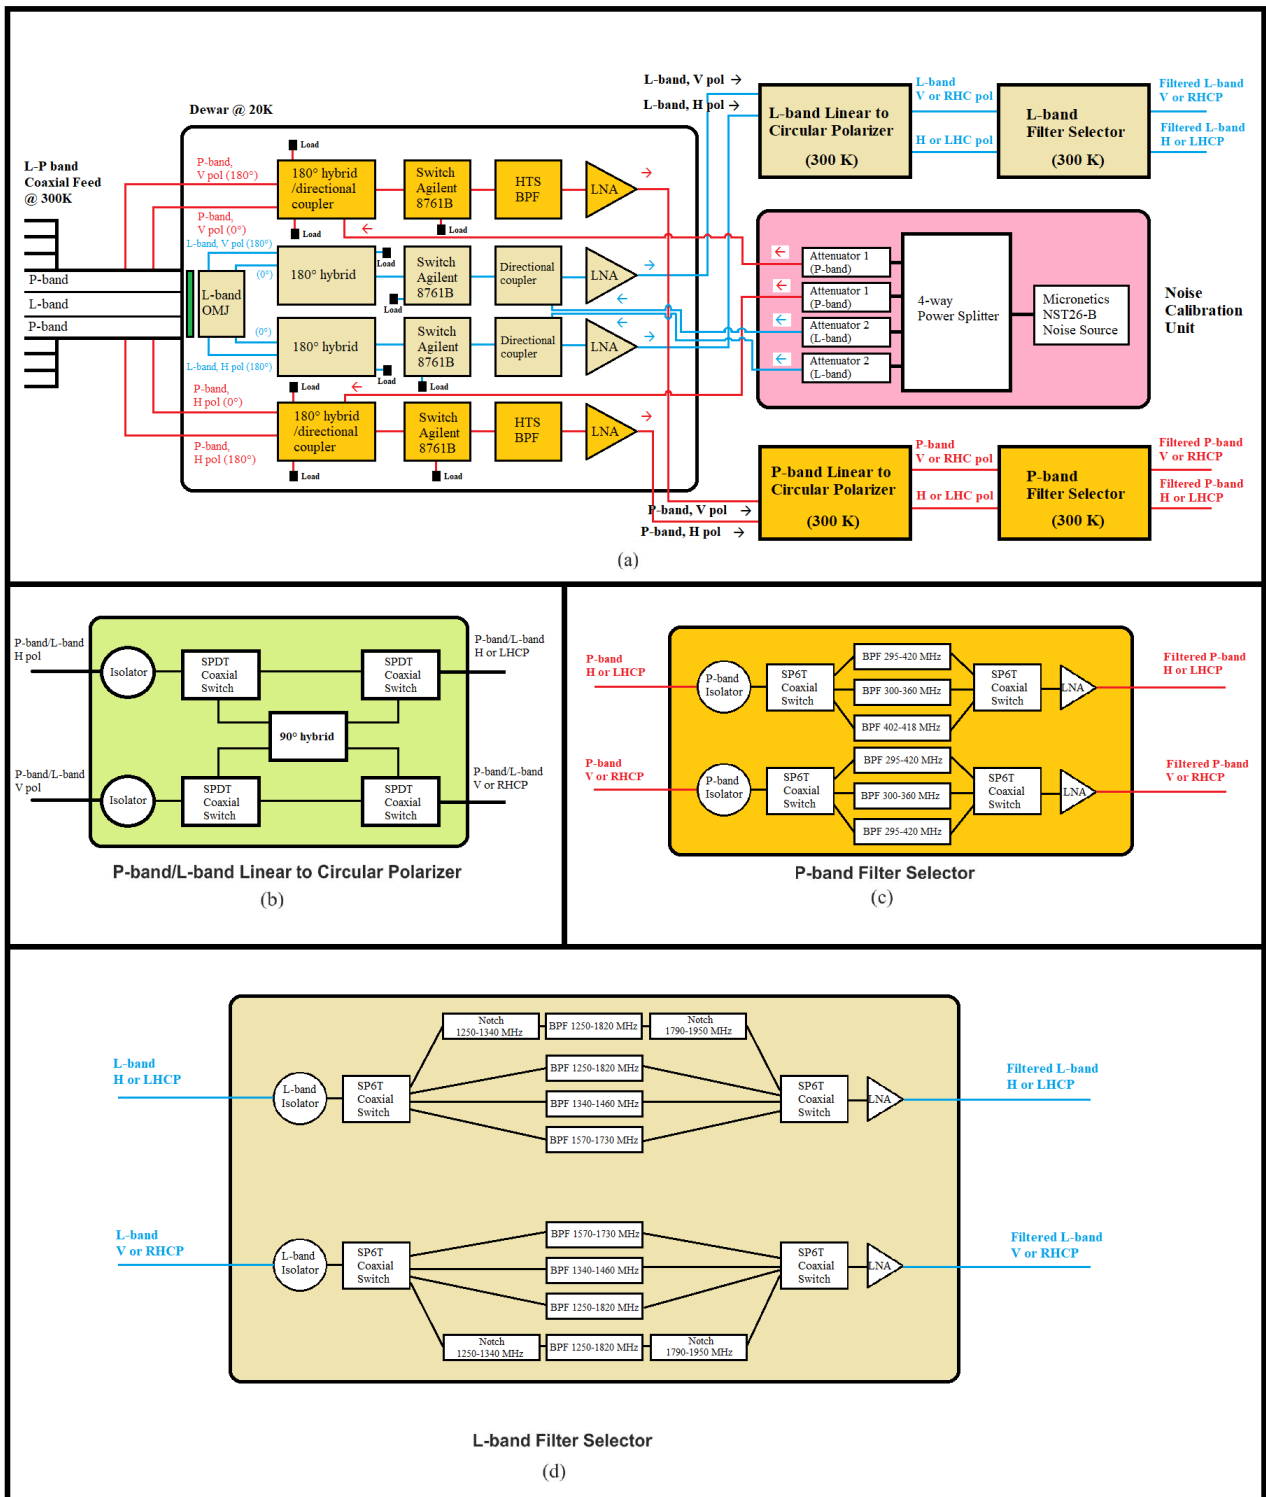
Dewar @ 20K

L-P band Coaxial Feed @ 300K

P-band
L-band
P-band

Load
P-band, V pol (180°)
180° hybrid /directional coupler
Switch Agilent 8761B
HTS BPF
LNA
Load
Load
P-band, V pol (0°)
L-band, V pol (180°)
L-band OMJ
(0°)
180° hybrid
Load
Switch Agilent 8761B
Directional coupler
LNA
Load
(0°)
180° hybrid
Switch Agilent 8761B
Directional coupler
LNA
L-band, H pol (180°)
Load
Load
Load
P-band, H pol (0°)
180° hybrid /directional coupler
Switch Agilent 8761B
HTS BPF
LNA
P-band, H pol (180°)
Load
Load

L-band, V pol
L-band, H pol
L-band Linear to Circular Polarizer
(300 K)
L-band V or RHC pol
H or LHC pol
L-band Filter Selector
(300 K)
Filtered L-band V or RHCP
Filtered L-band H or LHCP

Attenuator 1 (P-band)
Attenuator 1 (P-band)
Attenuator 2 (L-band)
Attenuator 2 (L-band)
4-way Power Splitter
Micronetics NST26-B Noise Source
Noise Calibration Unit

P-band, V pol
P-band, H pol
P-band Linear to Circular Polarizer
(300 K)
P-band V or RHC pol
H or LHC pol
P-band Filter Selector
(300 K)
Filtered P-band V or RHCP
Filtered P-band H or LHCP

(a)

P-band/L-band H pol
Isolator
SPDT Coaxial Switch
SPDT Coaxial Switch
P-band/L-band H or LHCP
90° hybrid
P-band/L-band V pol
Isolator
SPDT Coaxial Switch
SPDT Coaxial Switch
P-band/L-band V or RHCP
P-band/L-band Linear to Circular Polarizer
(b)

P-band H or LHCP
P-band Isolator
SP6T Coaxial Switch
BPF 295-420 MHz
BPF 300-360 MHz
BPF 402-418 MHz
SP6T Coaxial Switch
LNA
Filtered P-band H or LHCP
P-band V or RHCP
P-band Isolator
SP6T Coaxial Switch
BPF 295-420 MHz
BPF 300-360 MHz
BPF 295-420 MHz
SP6T Coaxial Switch
LNA
Filtered P-band V or RHCP
P-band Filter Selector
(c)

Notch 1250-1340 MHz
BPF 1250-1820 MHz
Notch 1790-1950 MHz
L-band H or LHCP
L-band Isolator
SP6T Coaxial Switch
BPF 1250-1820 MHz
BPF 1340-1460 MHz
BPF 1570-1730 MHz
SP6T Coaxial Switch
LNA
Filtered L-band H or LHCP
L-band V or RHCP
L-band Isolator
SP6T Coaxial Switch
BPF 1570-1730 MHz
BPF 1340-1460 MHz
BPF 1250-1820 MHz
SP6T Coaxial Switch
LNA
Filtered L-band V or RHCP
Notch 1250-1340 MHz
BPF 1250-1820 MHz
Notch 1790-1950 MHz
L-band Filter Selector
(d)